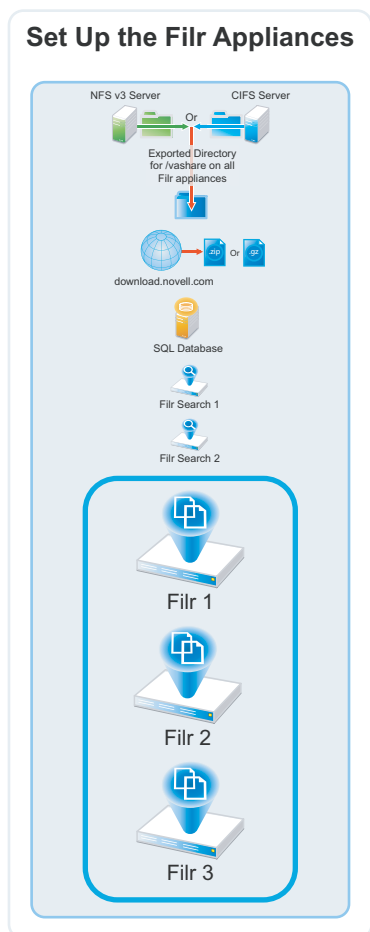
Set Up the Filr Appliances

NFS v3 Server

Or

CIFS Server

Exported Directory for /vashare on all Filr appliances

.zip

Or

.gz

download.novell.com

SQL Database

Filr Search 1

Filr Search 2

Filr 1

Filr 2

Filr 3